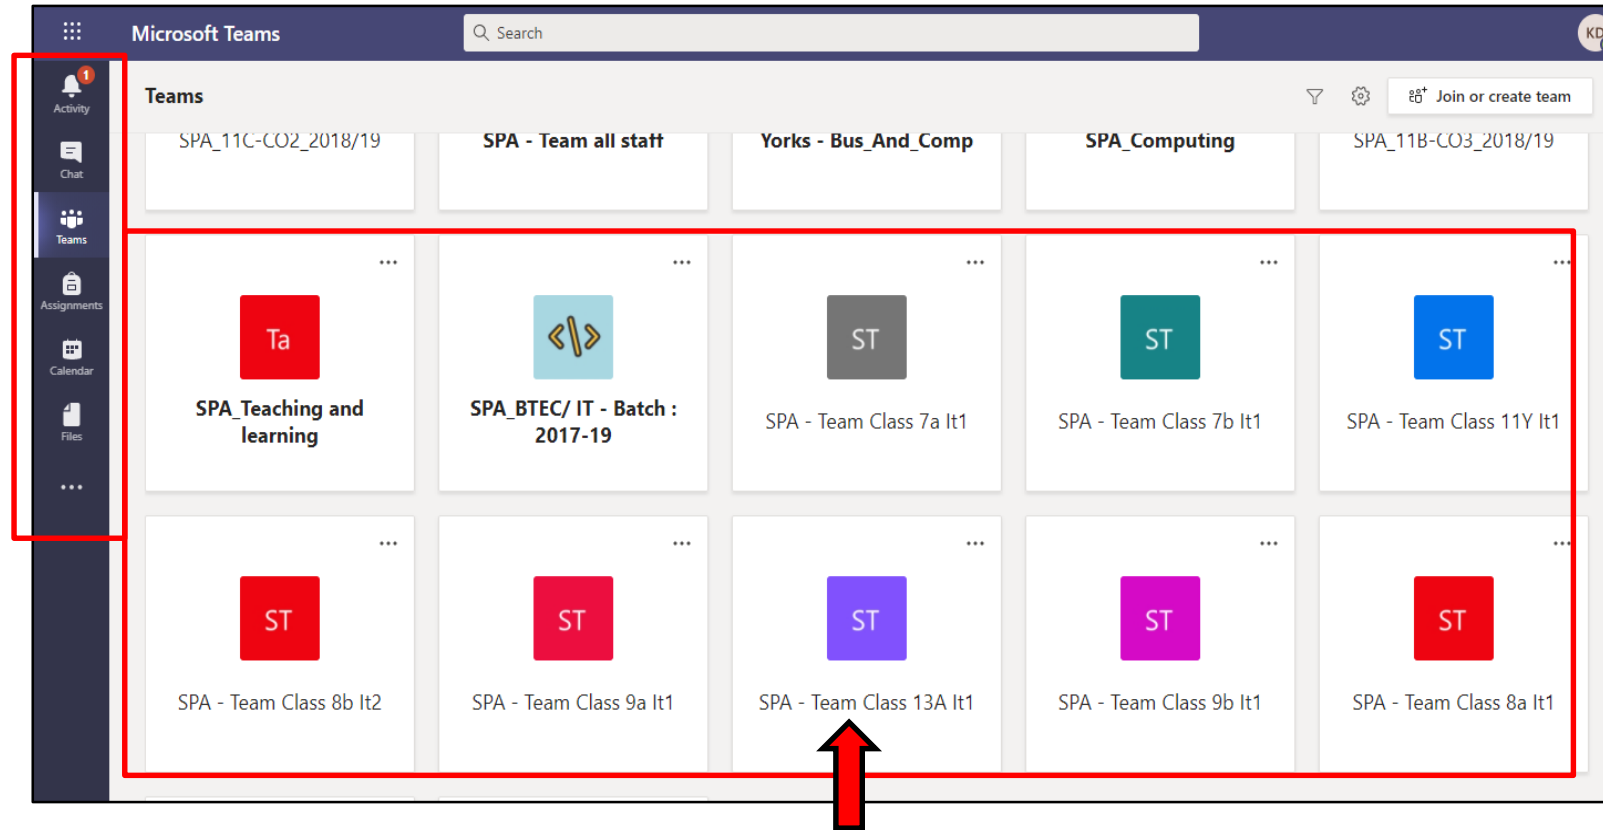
Microsoft Teams

Search

KD

1
Activity

Chat

Teams

Assignments

Calendar

Files

...

Teams

Join or create team

SPA_11C-CO2_2018/19

SPA - Team all staff

Yorks - Bus_And_Comp

SPA_Computing

SPA_11B-CO3_2018/19

...
Ta
SPA_Teaching and learning

...
SPA_BTEC/ IT - Batch : 2017-19

...
ST
SPA - Team Class 7a lt1

...
ST
SPA - Team Class 7b lt1

...
ST
SPA - Team Class 11Y lt1

...
ST
SPA - Team Class 8b lt2

...
ST
SPA - Team Class 9a lt1

...
ST
SPA - Team Class 13A lt1

...
ST
SPA - Team Class 9b lt1

...
ST
SPA - Team Class 8a lt1